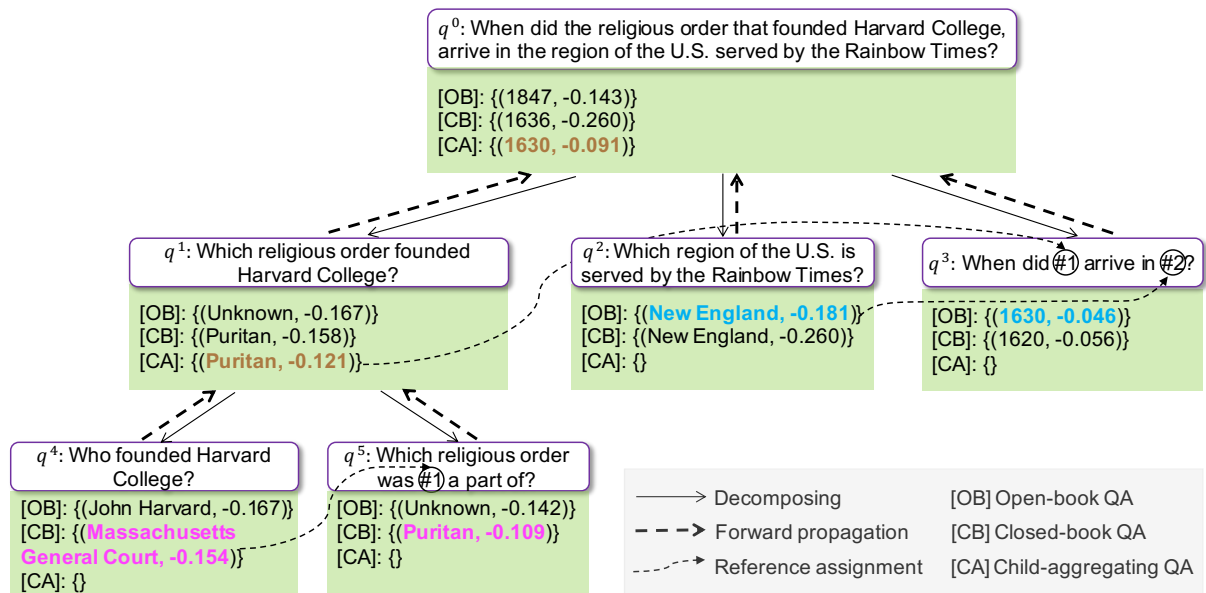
$q^0$: When did the religious order that founded Harvard College, arrive in the region of the U.S. served by the Rainbow Times?

[OB]: {(1847, -0.143)}
[CB]: {(1636, -0.260)}
[CA]: {(1630, -0.091)}

$q^1$: Which religious order founded Harvard College?

[OB]: {(Unknown, -0.167)}
[CB]: {(Puritan, -0.158)}
[CA]: {(Puritan, -0.121)}

$q^2$: Which region of the U.S. is served by the Rainbow Times?

[OB]: {(New England, -0.181)}
[CB]: {(New England, -0.260)}
[CA]: {}

$q^3$: When did #1 arrive in #2?

[OB]: {(1630, -0.046)}
[CB]: {(1620, -0.056)}
[CA]: {}

$q^4$: Who founded Harvard College?

[OB]: {(John Harvard, -0.167)}
[CB]: {(Massachusetts General Court, -0.154)}
[CA]: {}

$q^5$: Which religious order was #1 a part of?

[OB]: {(Unknown, -0.142)}
[CB]: {(Puritan, -0.109)}
[CA]: {}

Decomposing
Forward propagation
Reference assignment
[OB] Open-book QA
[CB] Closed-book QA
[CA] Child-aggregating QA